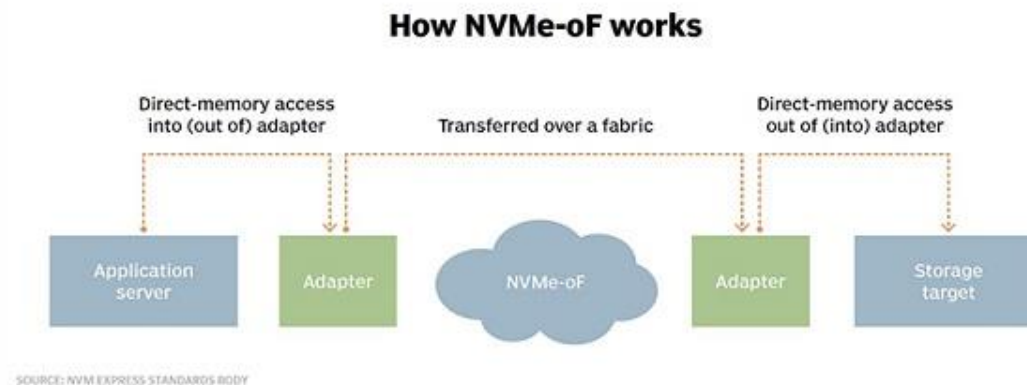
How NVMe-oF works

Direct-memory access into (out of) adapter

Transferred over a fabric

Direct-memory access out of (into) adapter

Application server

Adapter

NVMe-oF

Adapter

Storage target

SOURCE: NVM EXPRESS STANDARDS BODY